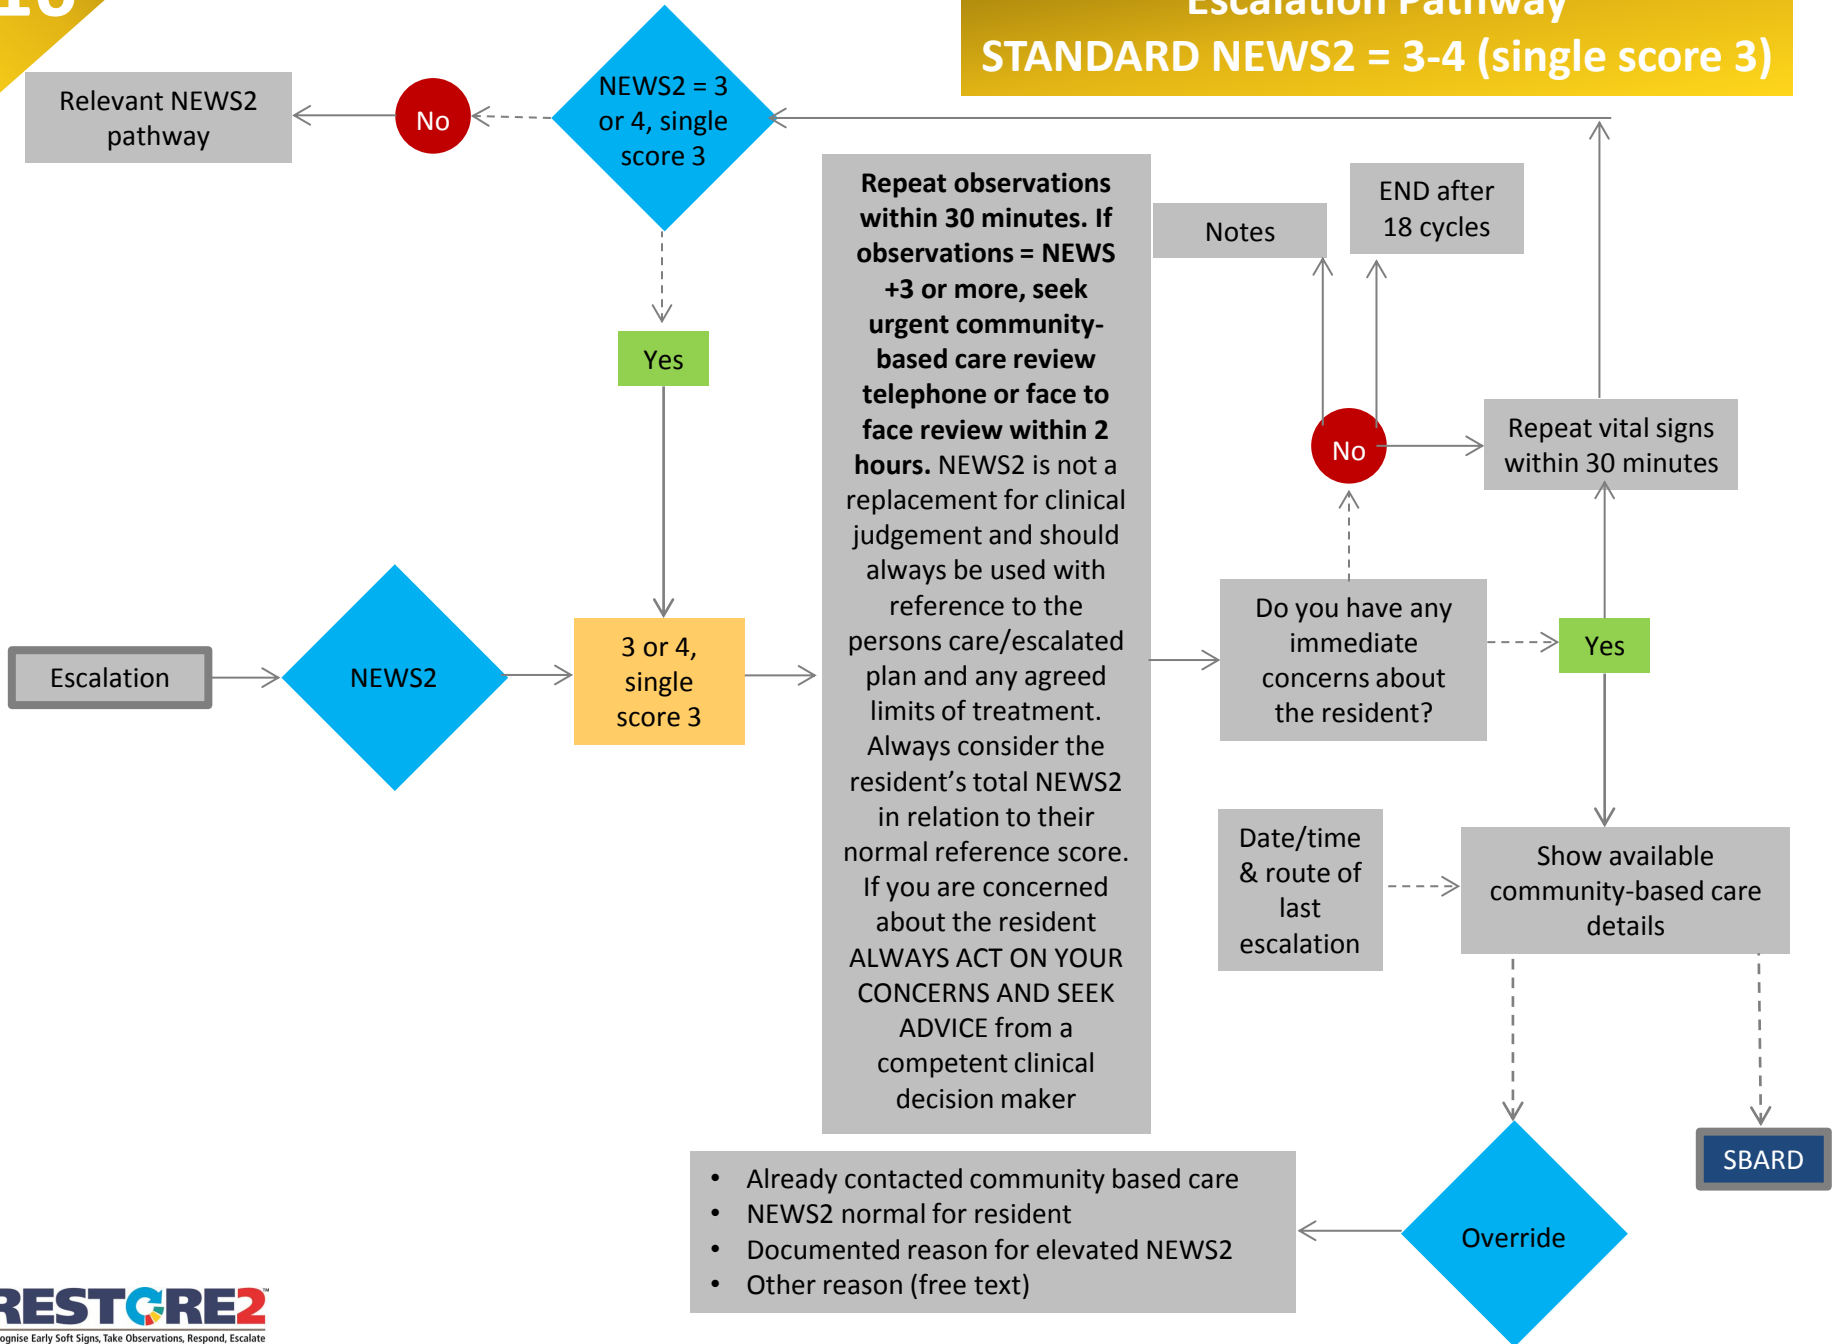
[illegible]

Escalation Pathway
STANDARD NEWS2 = 3-4 (single score 3)

Relevant NEWS2 pathway

No

NEWS2 = 3 or 4, single score 3

Yes

Escalation

NEWS2

3 or 4, single score 3

**Repeat observations within 30 minutes. If observations = NEWS +3 or more, seek urgent community-based care review telephone or face to face review within 2 hours.** NEWS2 is not a replacement for clinical judgement and should always be used with reference to the persons care/escalated plan and any agreed limits of treatment. Always consider the resident's total NEWS2 in relation to their normal reference score. If you are concerned about the resident ALWAYS ACT ON YOUR CONCERNS AND SEEK ADVICE from a competent clinical decision maker

Notes

END after 18 cycles

No

Repeat vital signs within 30 minutes

Do you have any immediate concerns about the resident?

Yes

Date/time & route of last escalation

Show available community-based care details

- Already contacted community based care
- NEWS2 normal for resident
- Documented reason for elevated NEWS2
- Other reason (free text)

Override

SBARD

RESTORE2
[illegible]ognise Early Soft Signs, Take Observations, Respond, Escalate